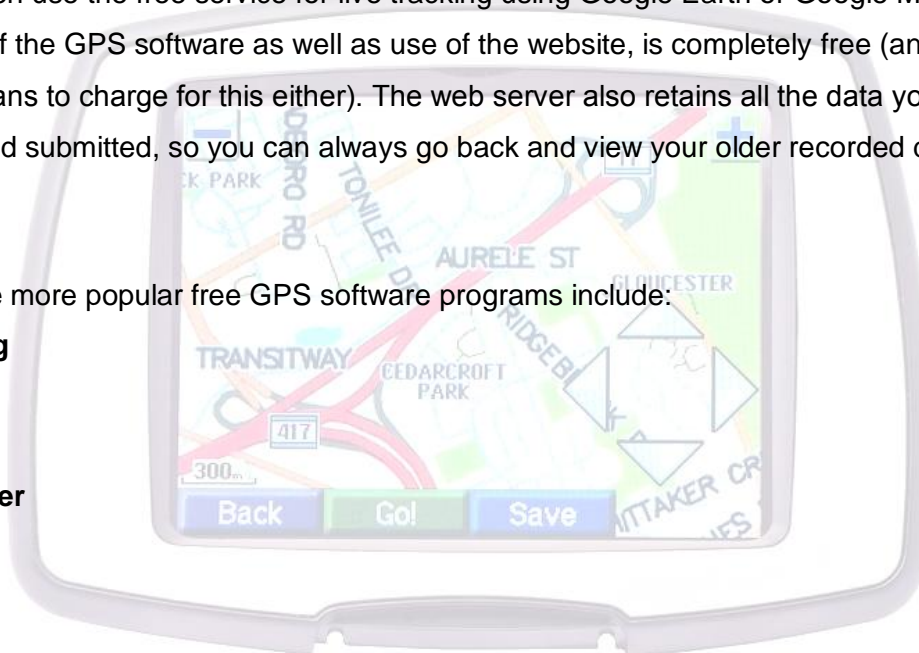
n use the free service for live tracking using Google Earth or Google M
f the GPS software as well as use of the website, is completely free (an
ans to charge for this either). The web server also retains all the data yo
d submitted, so you can always go back and view your older recorded c

e more popular free GPS software programs include:
g

er

K PARK
DERO RD
TONILEE DR
AURELE ST
GLOUCESTER
TRANSITWAY
CEDARCROFT PARK
RIDGEBL
417
300m
Back
Go!
Save
WITTAKER CR